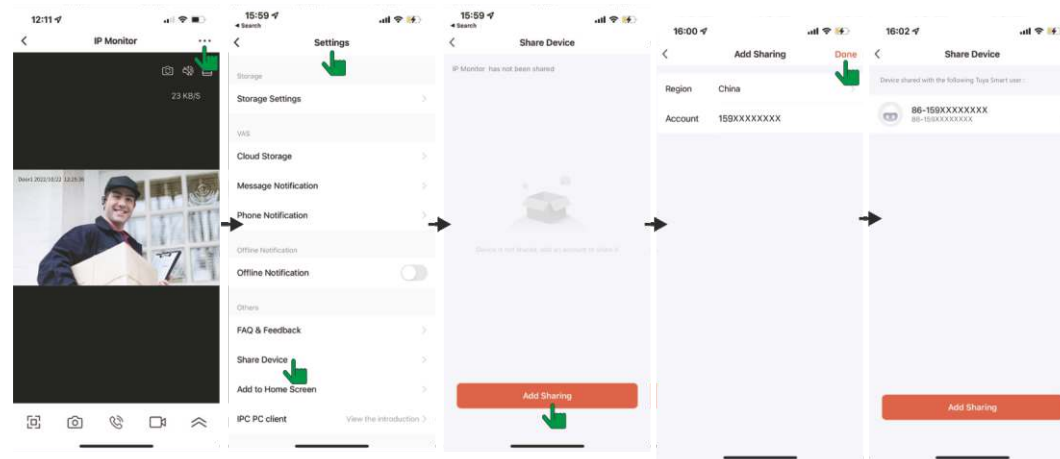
12:11

IP Monitor

23 KB/S

Door1 2022/10/22 12:29:36

15:59
◂ Search

Settings

Storage

Storage Settings

VAS

Cloud Storage

Message Notification

Phone Notification

Offline Notification

Offline Notification

Others

FAQ & Feedback

Share Device

Add to Home Screen

IPC PC client

View the introduction

15:59
◂ Search

Share Device

IP Monitor has not been shared

Device is not shared, add an account to share it

Add Sharing

16:00

Add Sharing

Done

Region China

Account 159XXXXXXXX

16:02

Share Device

Device shared with the following Tuya Smart user :

86-159XXXXXXXX
86-159XXXXXXXX

Add Sharing